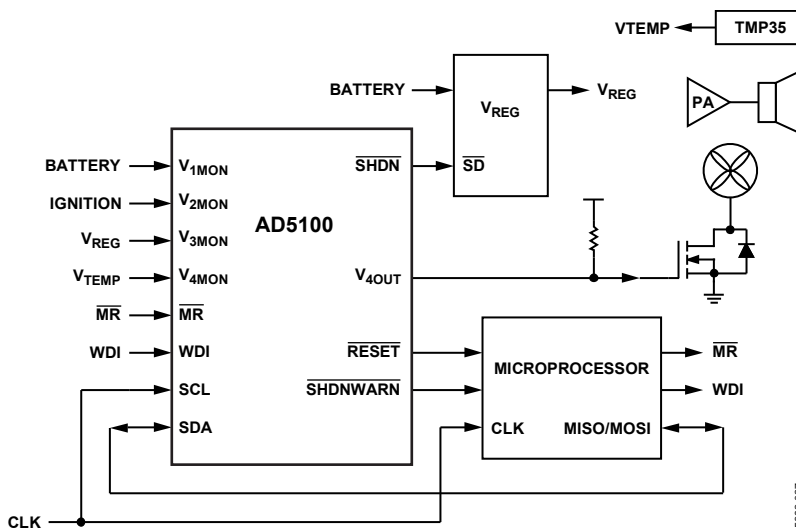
VTEMP
TMP35

BATTERY
$V_{REG}$
$V_{REG}$
PA

$\overline{SD}$
$\overline{SHDN}$

BATTERY
$V_{1MON}$
IGNITION
$V_{2MON}$
AD5100
$V_{REG}$
$V_{3MON}$
$V_{TEMP}$
$V_{4MON}$
$V_{4OUT}$
$\overline{MR}$
$\overline{MR}$
WDI
WDI
$\overline{RESET}$
MICROPROCESSOR
$\overline{MR}$
SCL
$\overline{SHDNWARN}$
WDI
SDA
CLK
MISO/MOSI

CLK